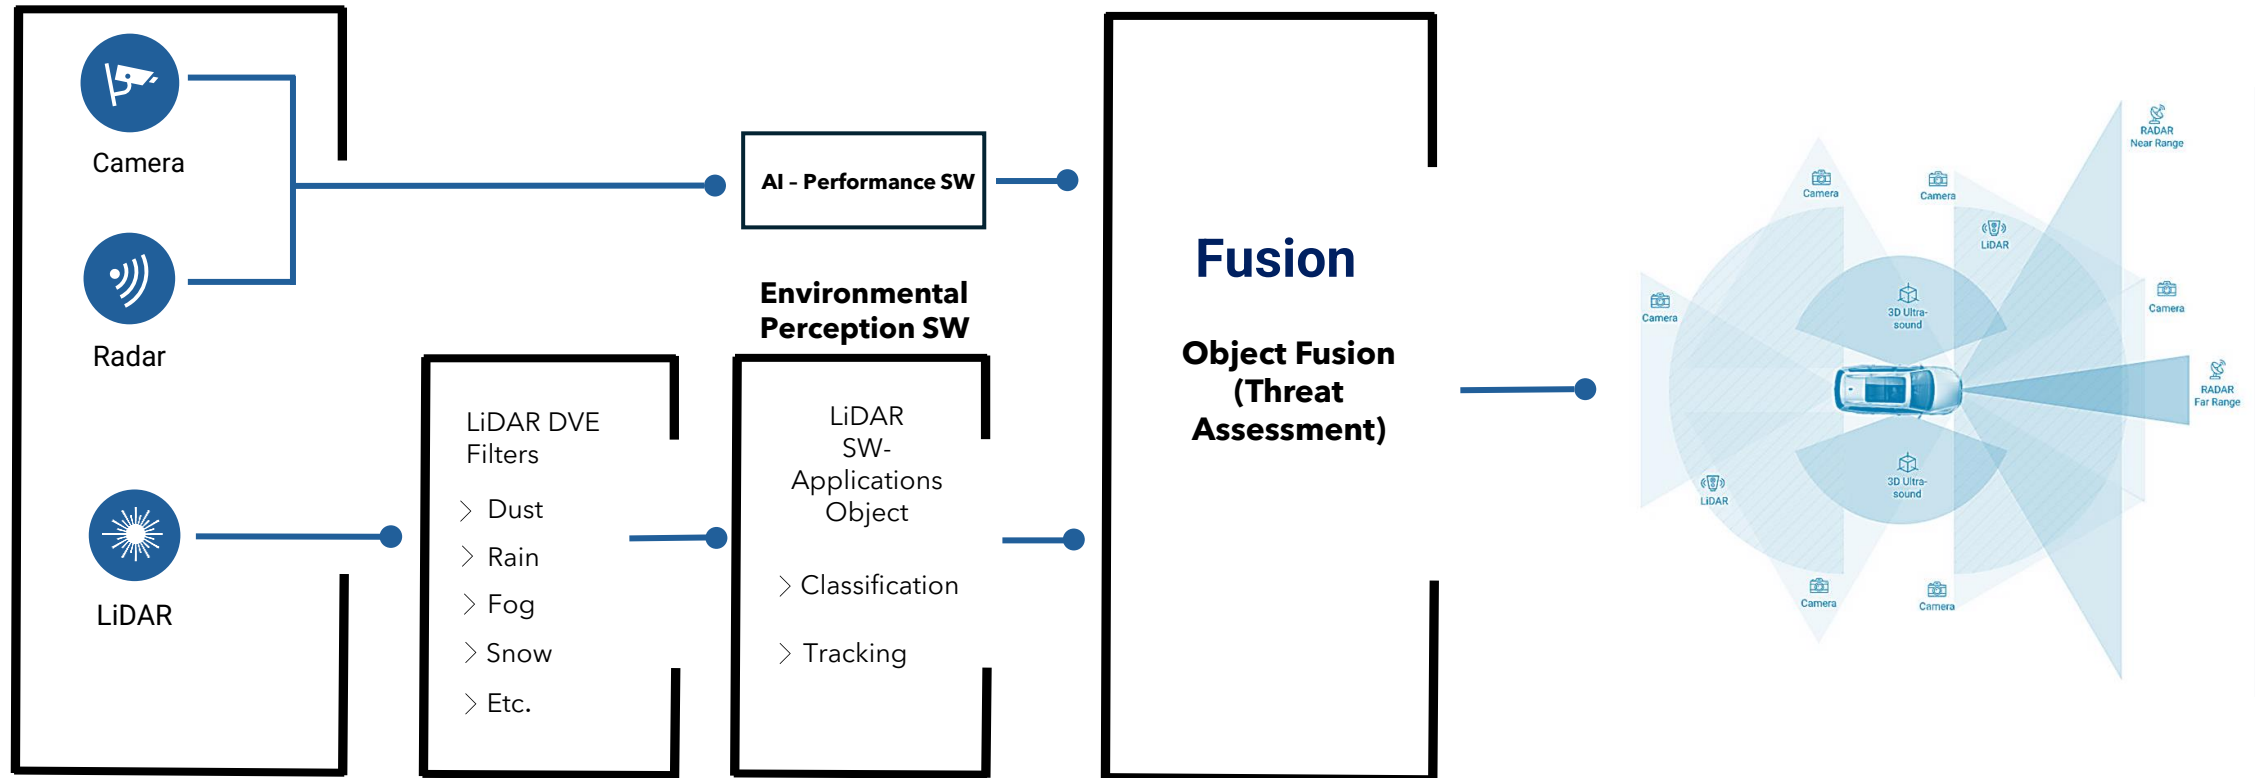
Camera

Radar

LiDAR

AI - Performance SW

Environmental Perception SW

LiDAR DVE Filters

Dust

Rain

Fog

Snow

Etc.

LiDAR SW-Applications Object

Classification

Tracking

Fusion

Object Fusion (Threat Assessment)

RADAR Near Range

Camera

Camera

LiDAR

Camera

Camera

3D Ultra-sound

RADAR Far Range

3D Ultra-sound

LiDAR

Camera

Camera